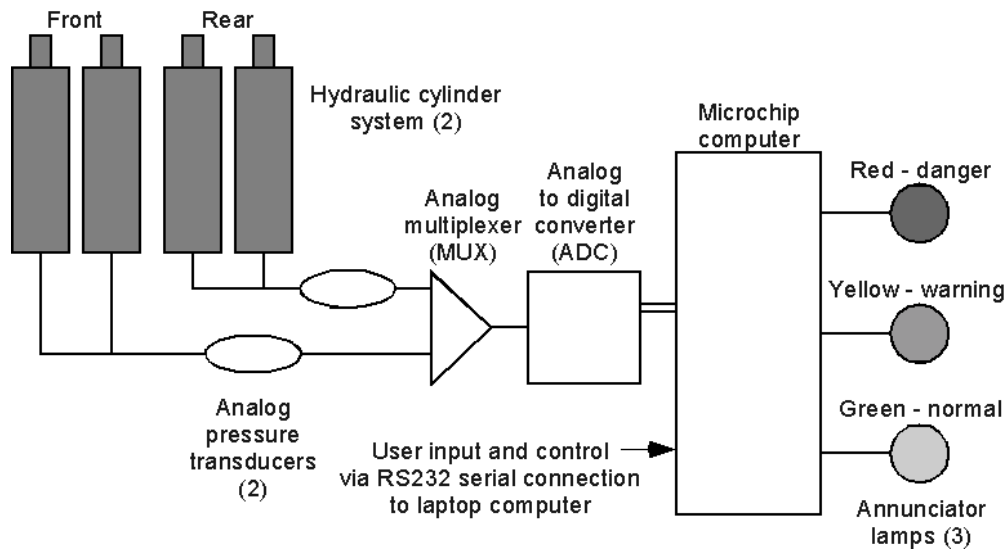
Front

Rear

Hydraulic cylinder system (2)

Analog multiplexer (MUX)

Analog to digital converter (ADC)

Microchip computer

Red - danger

Yellow - warning

Green - normal

Analog pressure transducers (2)

User input and control via RS232 serial connection to laptop computer

Annunciator lamps (3)